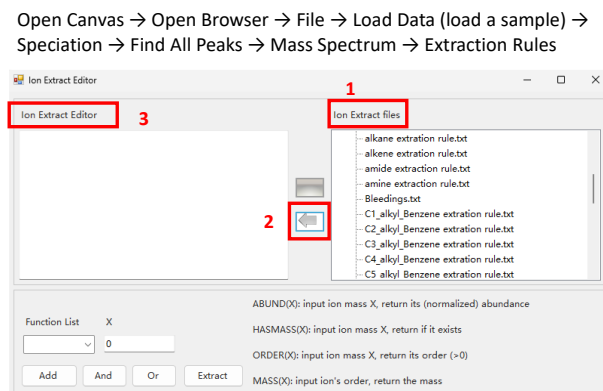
Open Canvas → Open Browser → File → Load Data (load a sample) → Speciation → Find All Peaks → Mass Spectrum → Extraction Rules

Ion Extract Editor

1

Ion Extract Editor

3

Ion Extract files

alkane extration rule.txt
alkene extration rule.txt
amide extraction rule.txt
amine extraction rule.txt
Bleedings.txt
C1_alkyl_Benzene extration rule.txt
C2_alkyl_Benzene extration rule.txt
C3_alkyl_Benzene extration rule.txt
C4_alkyl_Benzene extration rule.txt
C5 alkyl Benzene extration rule.txt

2

Function List

X

0

Add

And

Or

Extract

ABUND(X): input ion mass X, return its (normalized) abundance

HASMASS(X): input ion mass X, return if it exists

ORDER(X): input ion mass X, return its order (>0)

MASS(X): input ion's order, return the mass